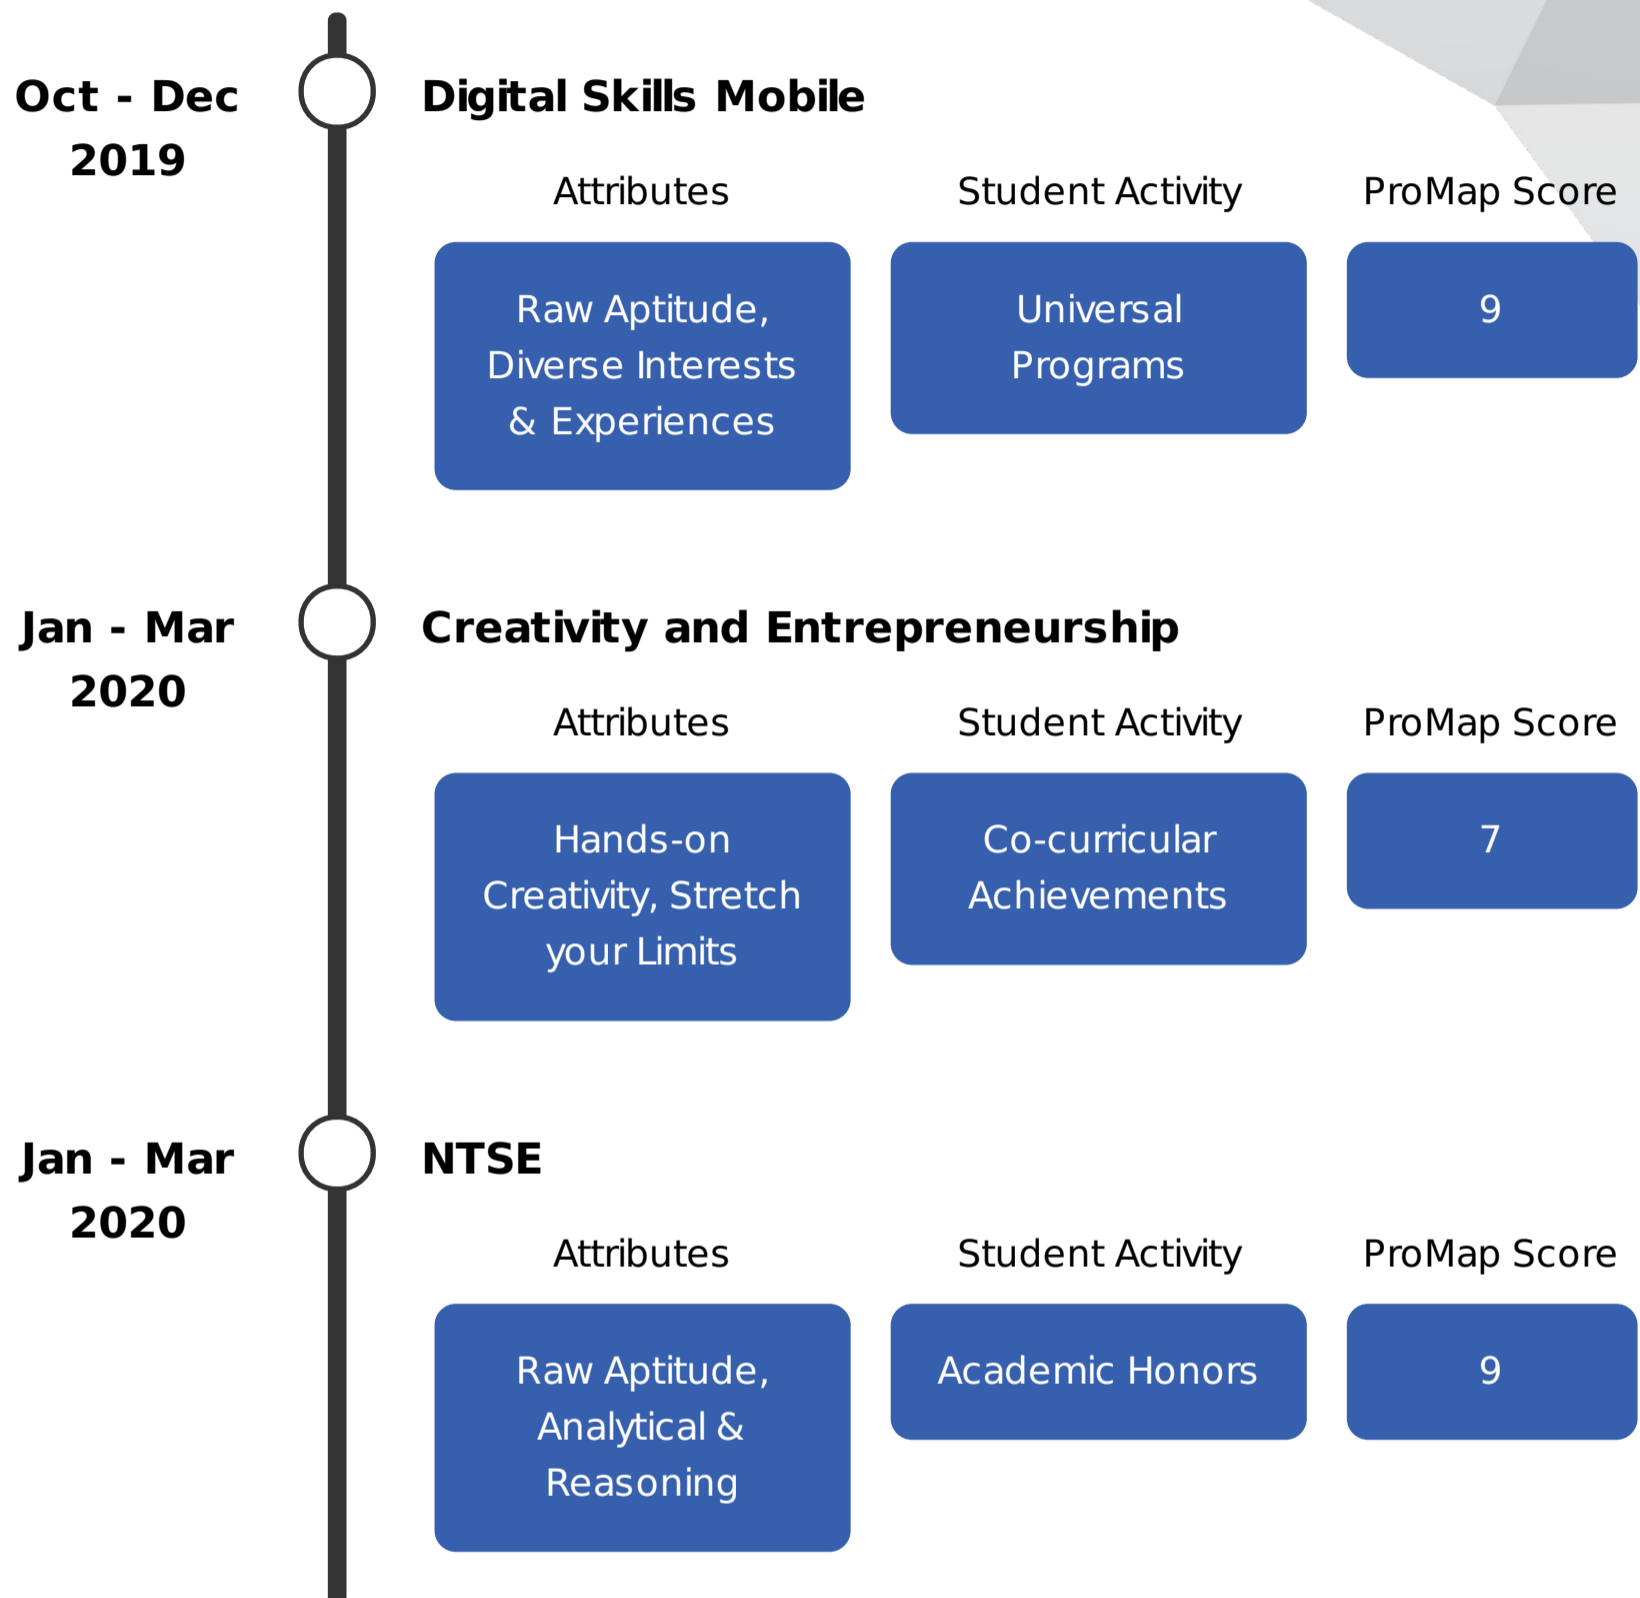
Oct - Dec 2019

Digital Skills Mobile

| Attributes | Student Activity | ProMap Score |
|---|---|---|
| Raw Aptitude, Diverse Interests & Experiences | Universal Programs | 9 |

Jan - Mar 2020

Creativity and Entrepreneurship

| Attributes | Student Activity | ProMap Score |
|---|---|---|
| Hands-on Creativity, Stretch your Limits | Co-curricular Achievements | 7 |

Jan - Mar 2020

NTSE

| Attributes | Student Activity | ProMap Score |
|---|---|---|
| Raw Aptitude, Analytical & Reasoning | Academic Honors | 9 |